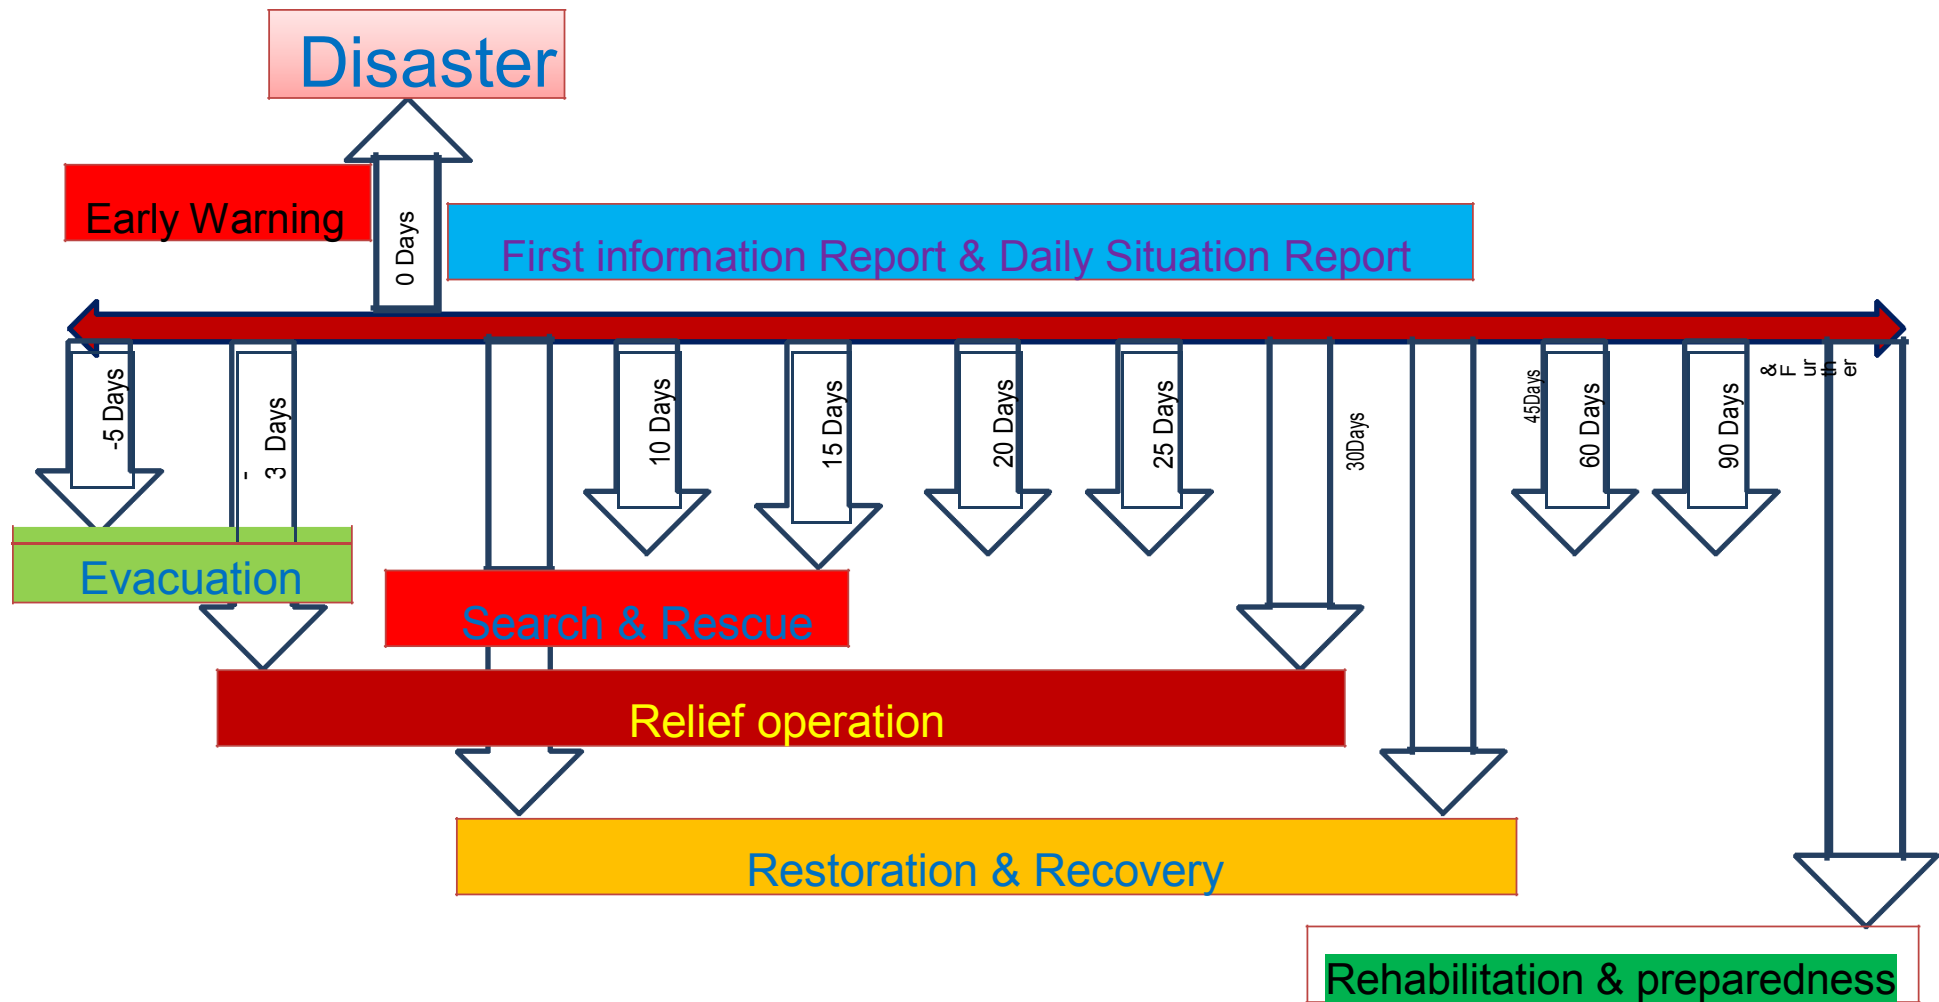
Disaster

Early Warning

0 Days

First information Report & Daily Situation Report

-5 Days

- 3 Days

10 Days

15 Days

20 Days

25 Days

30Days

45Days

60 Days

90 Days

& Further

Evacuation

Search & Rescue

Relief operation

Restoration & Recovery

Rehabilitation & preparedness